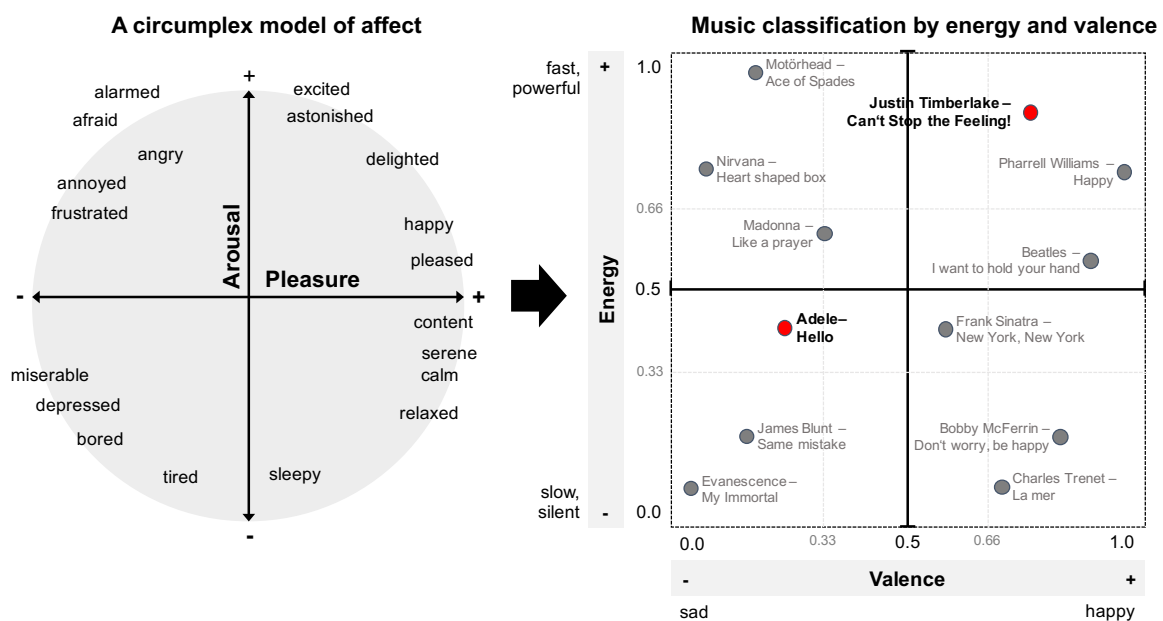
A circumplex model of affect

+
alarmed
afraid
excited
astonished
angry
delighted
annoyed
frustrated
happy
Arousal
pleased
Pleasure
-
+
content
serene
calm
miserable
depressed
relaxed
bored
tired
sleepy
-

Music classification by energy and valence

fast, powerful
+
slow, silent
-
Energy
1.0
0.66
0.5
0.33
0.0
Motörhead – Ace of Spades
Justin Timberlake – Can't Stop the Feeling!
Nirvana – Heart shaped box
Pharrell Williams – Happy
Madonna – Like a prayer
Beatles – I want to hold your hand
Adele– Hello
Frank Sinatra – New York, New York
James Blunt – Same mistake
Bobby McFerrin – Don't worry, be happy
Evanescence – My Immortal
Charles Trenet – La mer
0.0
0.33
0.5
0.66
1.0
-
Valence
+
sad
happy